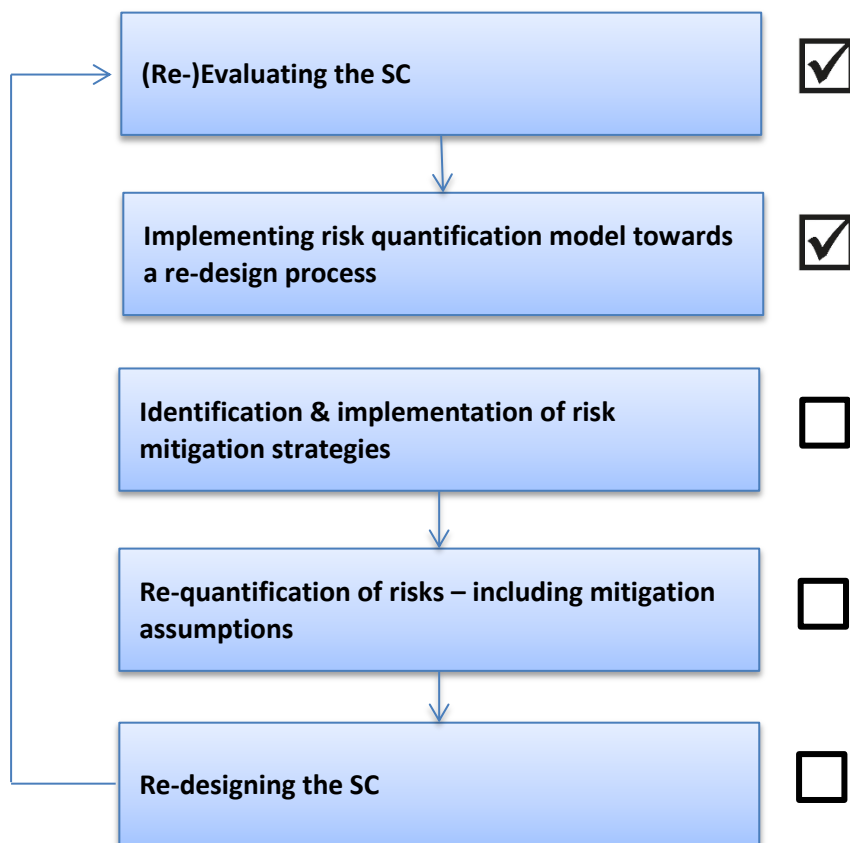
(Re-)Evaluating the SC

Implementing risk quantification model towards a re-design process

Identification & implementation of risk mitigation strategies

Re-quantification of risks – including mitigation assumptions

Re-designing the SC